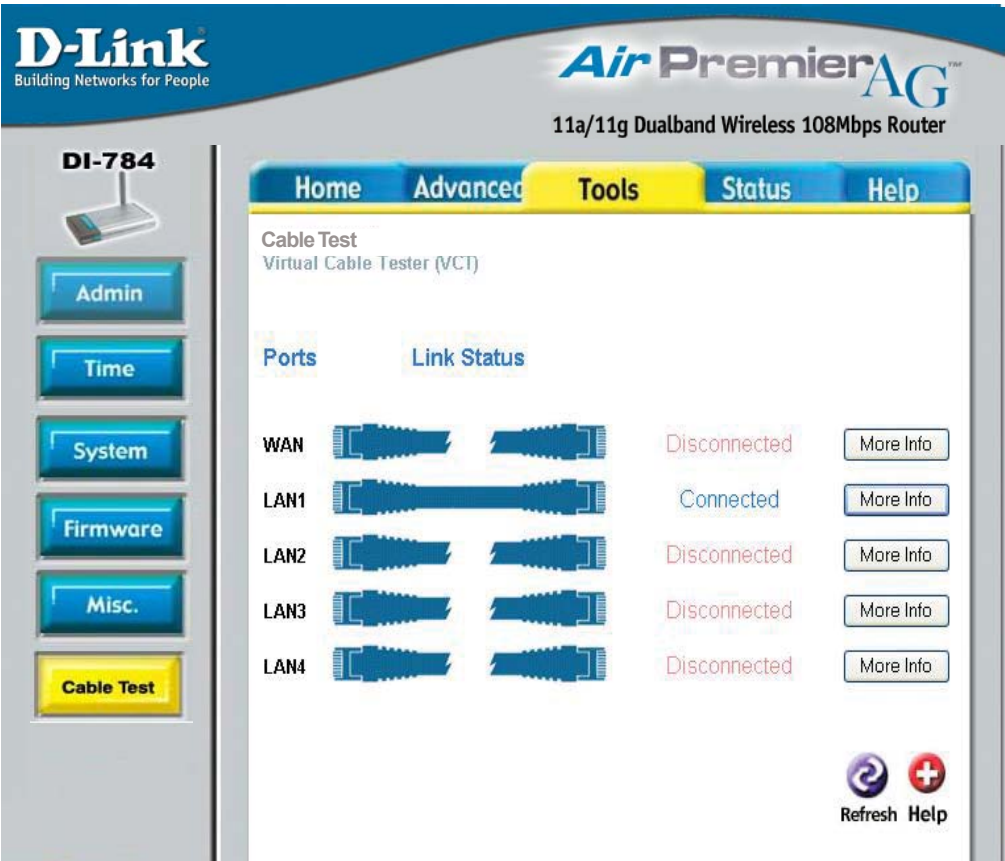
D-Link
Building Networks for People

Air Premier AG™
11a/11g Dualband Wireless 108Mbps Router

DI-784

Admin
Time
System
Firmware
Misc.
Cable Test

Home | Advanced | Tools | Status | Help

Cable Test
Virtual Cable Tester (VCT)

| Ports | Link Status | | |
|---|---|---|---|
| WAN | | Disconnected | More Info |
| LAN1 | | Connected | More Info |
| LAN2 | | Disconnected | More Info |
| LAN3 | | Disconnected | More Info |
| LAN4 | | Disconnected | More Info |

Refresh Help